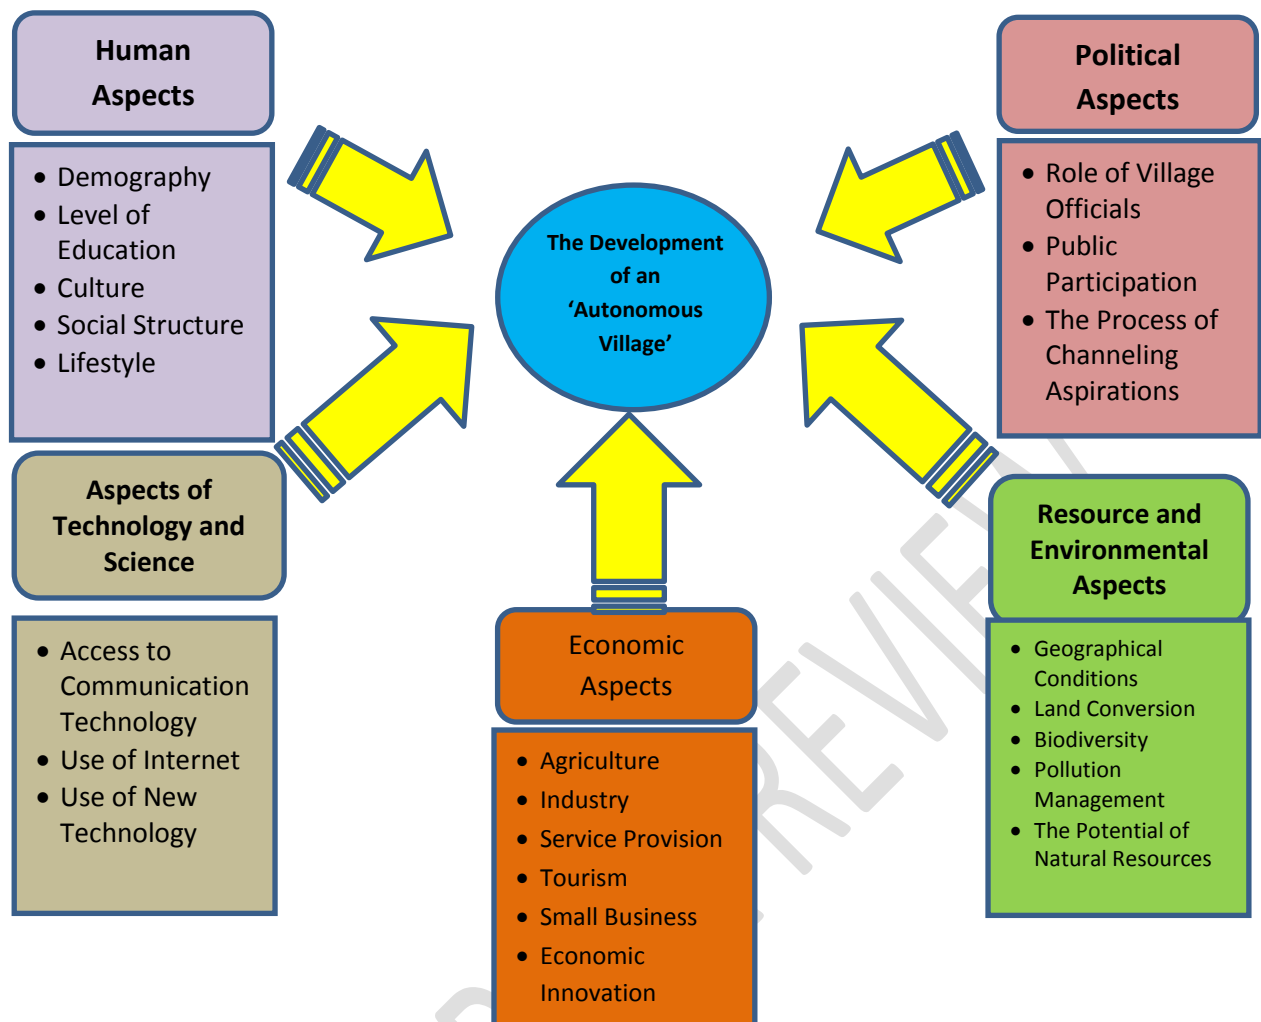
Human Aspects

- Demography
- Level of Education
- Culture
- Social Structure
- Lifestyle

Political Aspects

- Role of Village Officials
- Public Participation
- The Process of Channeling Aspirations

The Development of an 'Autonomous Village'

Aspects of Technology and Science

- Access to Communication Technology
- Use of Internet
- Use of New Technology

Economic Aspects

- Agriculture
- Industry
- Service Provision
- Tourism
- Small Business
- Economic Innovation

Resource and Environmental Aspects

- Geographical Conditions
- Land Conversion
- Biodiversity
- Pollution Management
- The Potential of Natural Resources

PREVIEW